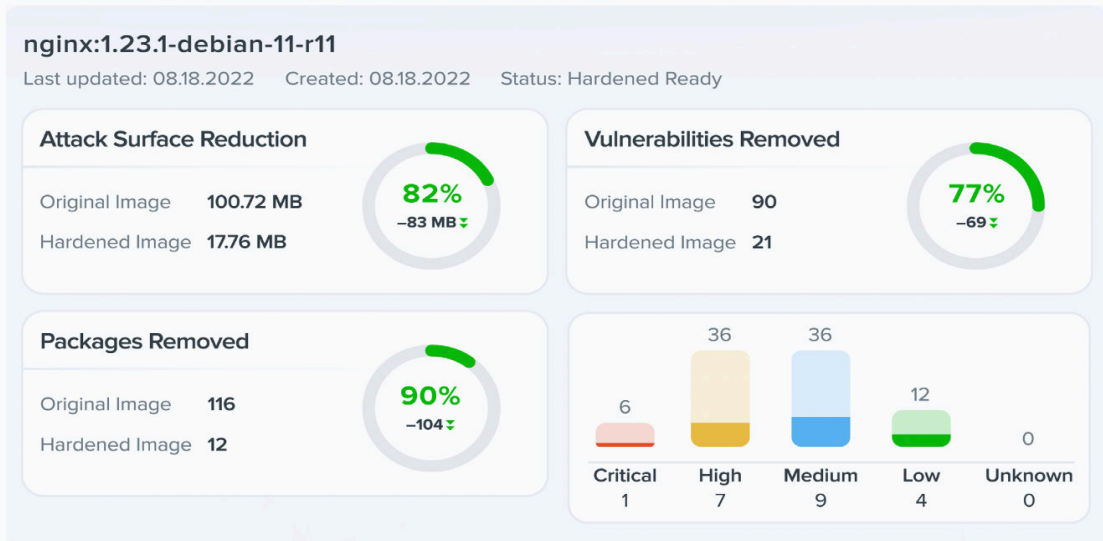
nginx:1.23.1-debian-11-r11

Last updated: 08.18.2022 Created: 08.18.2022 Status: Hardened Ready

Attack Surface Reduction

Original Image 100.72 MB

Hardened Image 17.76 MB

82%
–83 MB

Vulnerabilities Removed

Original Image 90

Hardened Image 21

77%
–69

Packages Removed

Original Image 116

Hardened Image 12

90%
–104

| 6 | 36 | 36 | 12 | 0 |
|---|---|---|---|---|
| Critical | High | Medium | Low | Unknown |
| 1 | 7 | 9 | 4 | 0 |